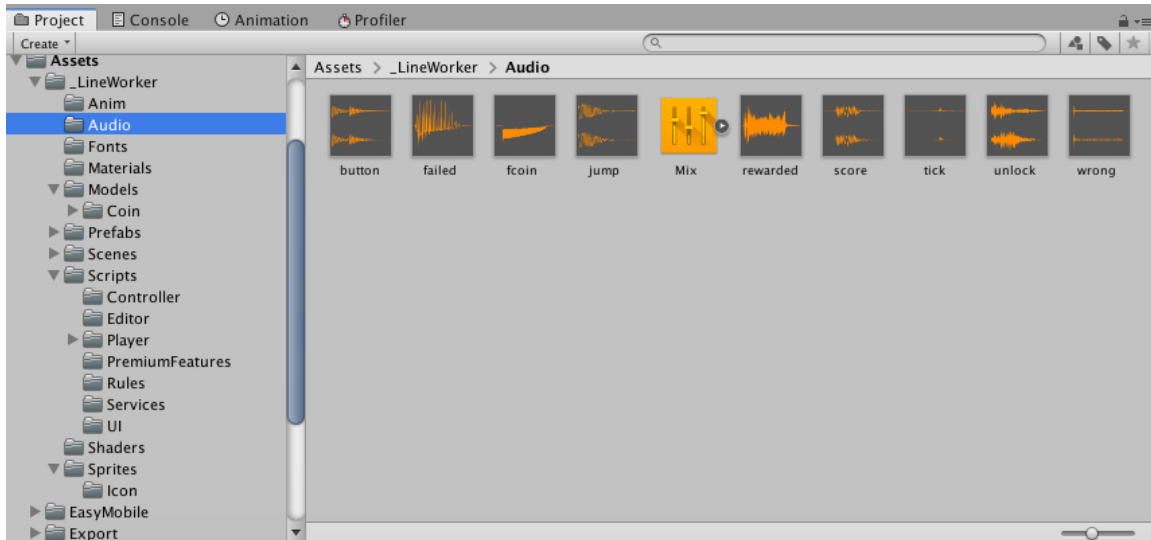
Project Console Animation Profiler

Create

Assets
_LineWorker
Anim
Audio
Fonts
Materials
Models
Coin
Prefabs
Scenes
Scripts
Controller
Editor
Player
PremiumFeatures
Rules
Services
UI
Shaders
Sprites
Icon
EasyMobile
Export

Assets > _LineWorker > Audio

button failed fcoin jump Mix rewarded score tick unlock wrong